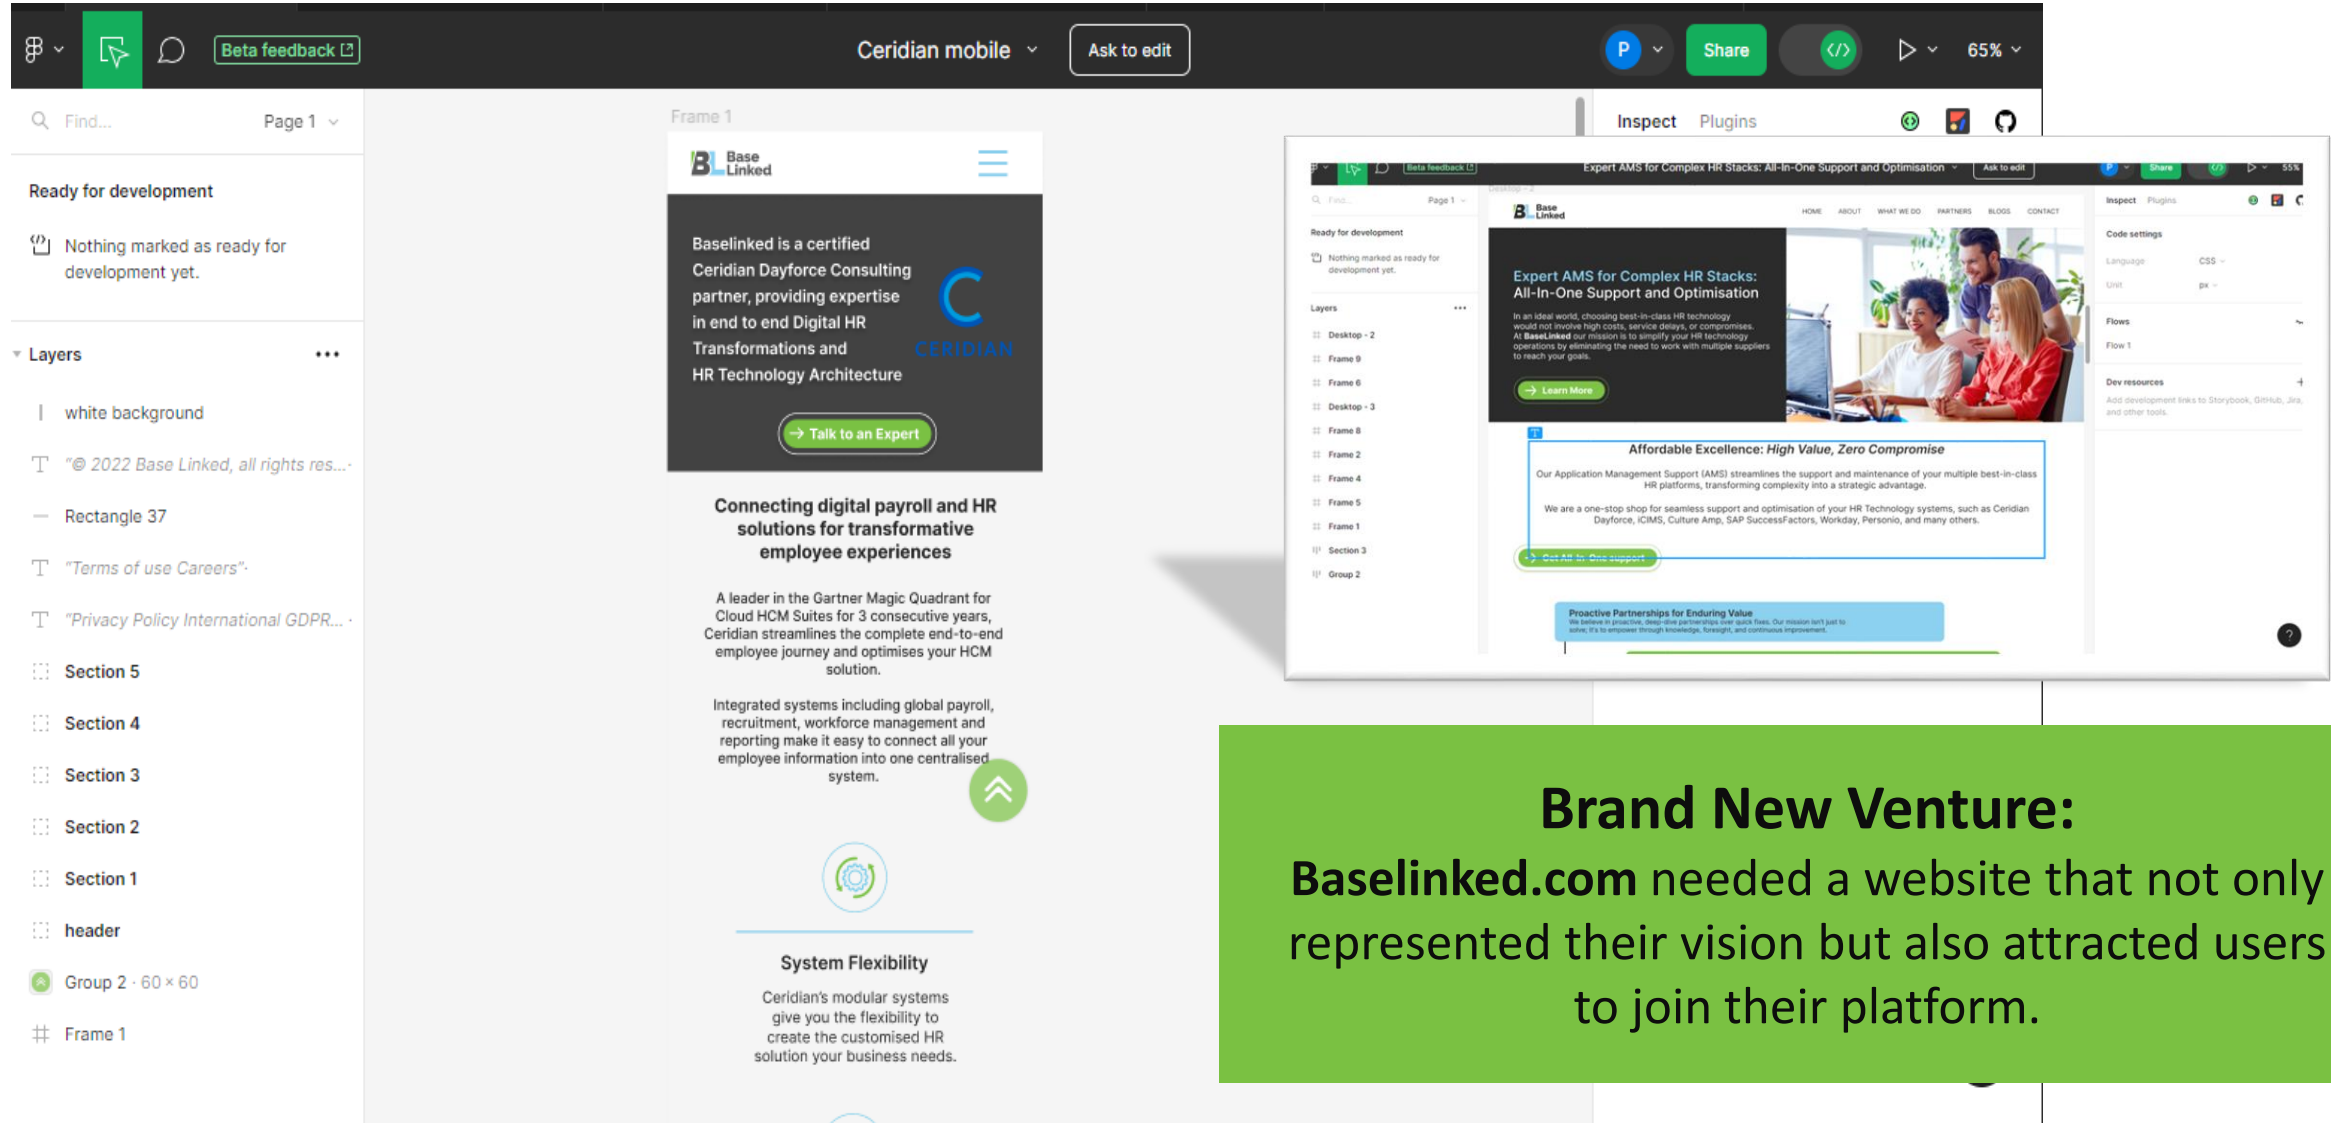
Beta feedback

Ceridian mobile

Ask to edit

P

Share

65%

Find...

Page 1

Ready for development

Nothing marked as ready for development yet.

Layers

white background

"© 2022 Base Linked, all rights res...

Rectangle 37

"Terms of use Careers"

"Privacy Policy International GDPR...

Section 5

Section 4

Section 3

Section 2

Section 1

header

Group 2 · 60 × 60

Frame 1

Frame 1

Base Linked

Baselinked is a certified Ceridian Dayforce Consulting partner, providing expertise in end to end Digital HR Transformations and HR Technology Architecture

CERIDIAN

Talk to an Expert

Connecting digital payroll and HR solutions for transformative employee experiences

A leader in the Gartner Magic Quadrant for Cloud HCM Suites for 3 consecutive years, Ceridian streamlines the complete end-to-end employee journey and optimises your HCM solution.

Integrated systems including global payroll, recruitment, workforce management and reporting make it easy to connect all your employee information into one centralised system.

System Flexibility

Ceridian's modular systems give you the flexibility to create the customised HR solution your business needs.

Inspect Plugins

Expert AMS for Complex HR Stacks: All-In-One Support and Optimisation

Ask to edit

Share

55%

Ready for development

Nothing marked as ready for development yet.

Layers

Desktop - 2

Frame 9

Frame 6

Desktop - 3

Frame 8

Frame 2

Frame 4

Frame 5

Frame 1

Section 3

Group 2

Base Linked

HOME ABOUT WHAT WE DO PARTNERS BLOGS CONTACT

Expert AMS for Complex HR Stacks: All-In-One Support and Optimisation

In an ideal world, choosing best-in-class HR technology would not involve high costs, service delays, or compromises. At BaseLinked our mission is to simplify your HR technology operations by eliminating the need to work with multiple suppliers to reach your goals.

Learn More

Affordable Excellence: High Value, Zero Compromise

Our Application Management Support (AMS) streamlines the support and maintenance of your multiple best-in-class HR platforms, transforming complexity into a strategic advantage.

We are a one-stop shop for seamless support and optimisation of your HR Technology systems, such as Ceridian Dayforce, iCIMS, Culture Amp, SAP SuccessFactors, Workday, Personio, and many others.

Get All-In-One support

Proactive Partnerships for Enduring Value

Inspect Plugins

Code settings

Language CSS

Unit px

Flows

Flow 1

Dev resources

Add development links to Storybook, GitHub, Jira, and other tools.

Brand New Venture:

Baselinked.com needed a website that not only represented their vision but also attracted users to join their platform.